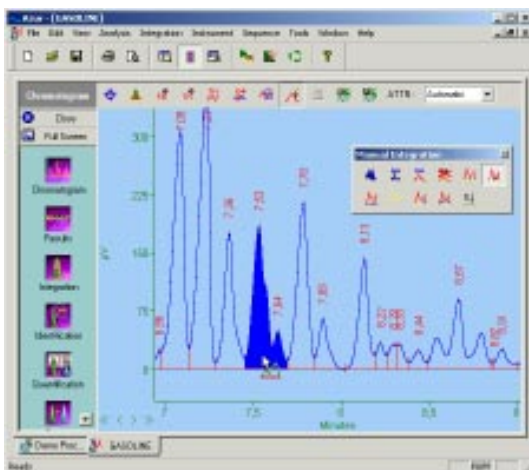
Azur - [GASOLINE]

File Edit View Analysis Integration Instrument Sequence Tools Window Help

Chromatogram

Close

Full Screen

Chromatogram

Results

Integration

Identification

Quantification

ATTN : Automatic

Manual Integration

300

225

150

75

0

µV

7

7.5

8

8.5

Minutes

Demo Proc... GASOLINE

Ready